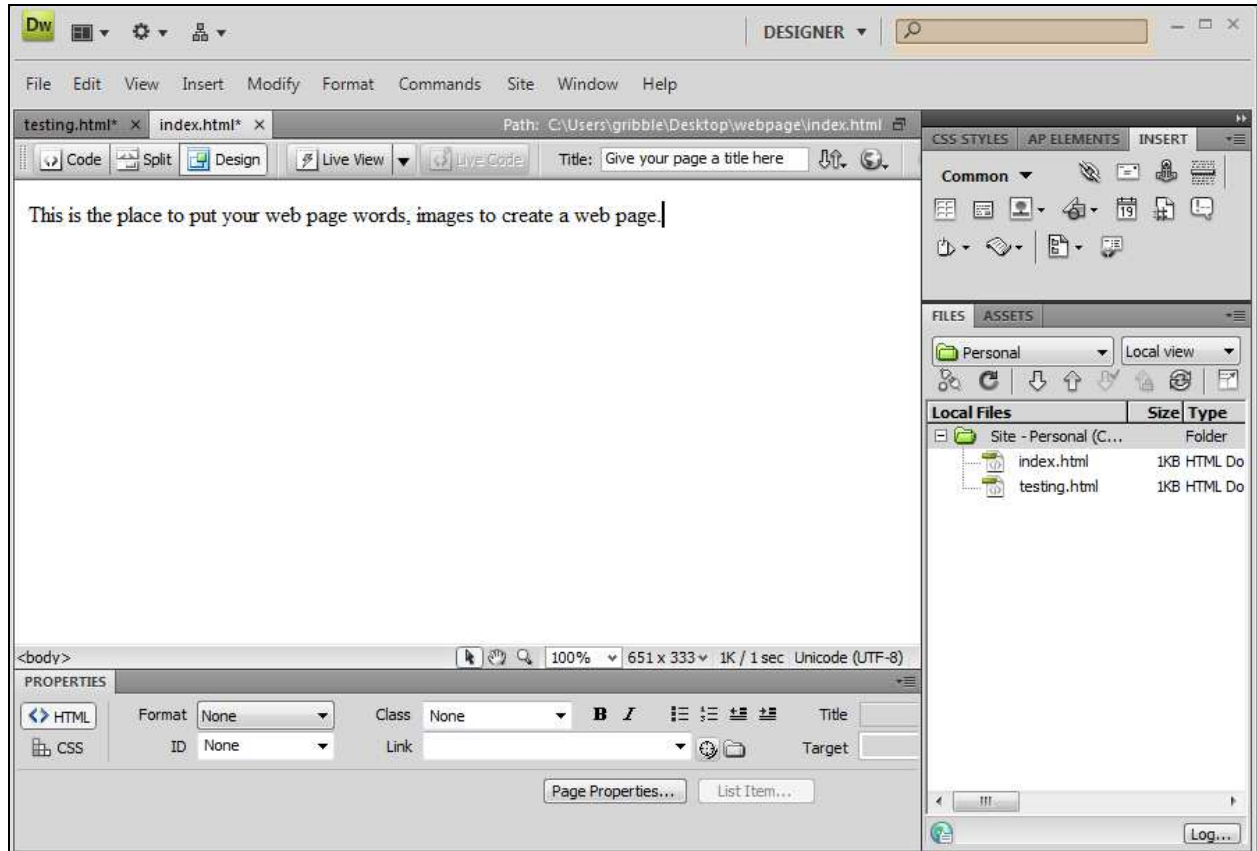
Dw

DESIGNER ▼

File Edit View Insert Modify Format Commands Site Window Help

testing.html* × index.html* ×

Path: C:\Users\gribble\Desktop\webpage\index.html

Code Split Design Live View Live Code Title: Give your page a title here

This is the place to put your web page words, images to create a web page.

<body>

100% 651 x 333 1K / 1 sec Unicode (UTF-8)

PROPERTIES

<> HTML Format None Class None B I Title

CSS ID None Link Target

Page Properties... List Item...

CSS STYLES AP ELEMENTS INSERT

Common ▼

FILES ASSETS

Personal Local view

| Local Files | Size | Type |
|---|---|---|
| Site - Personal (C... | | Folder |
| index.html | 1KB | HTML Do |
| testing.html | 1KB | HTML Do |

Log...